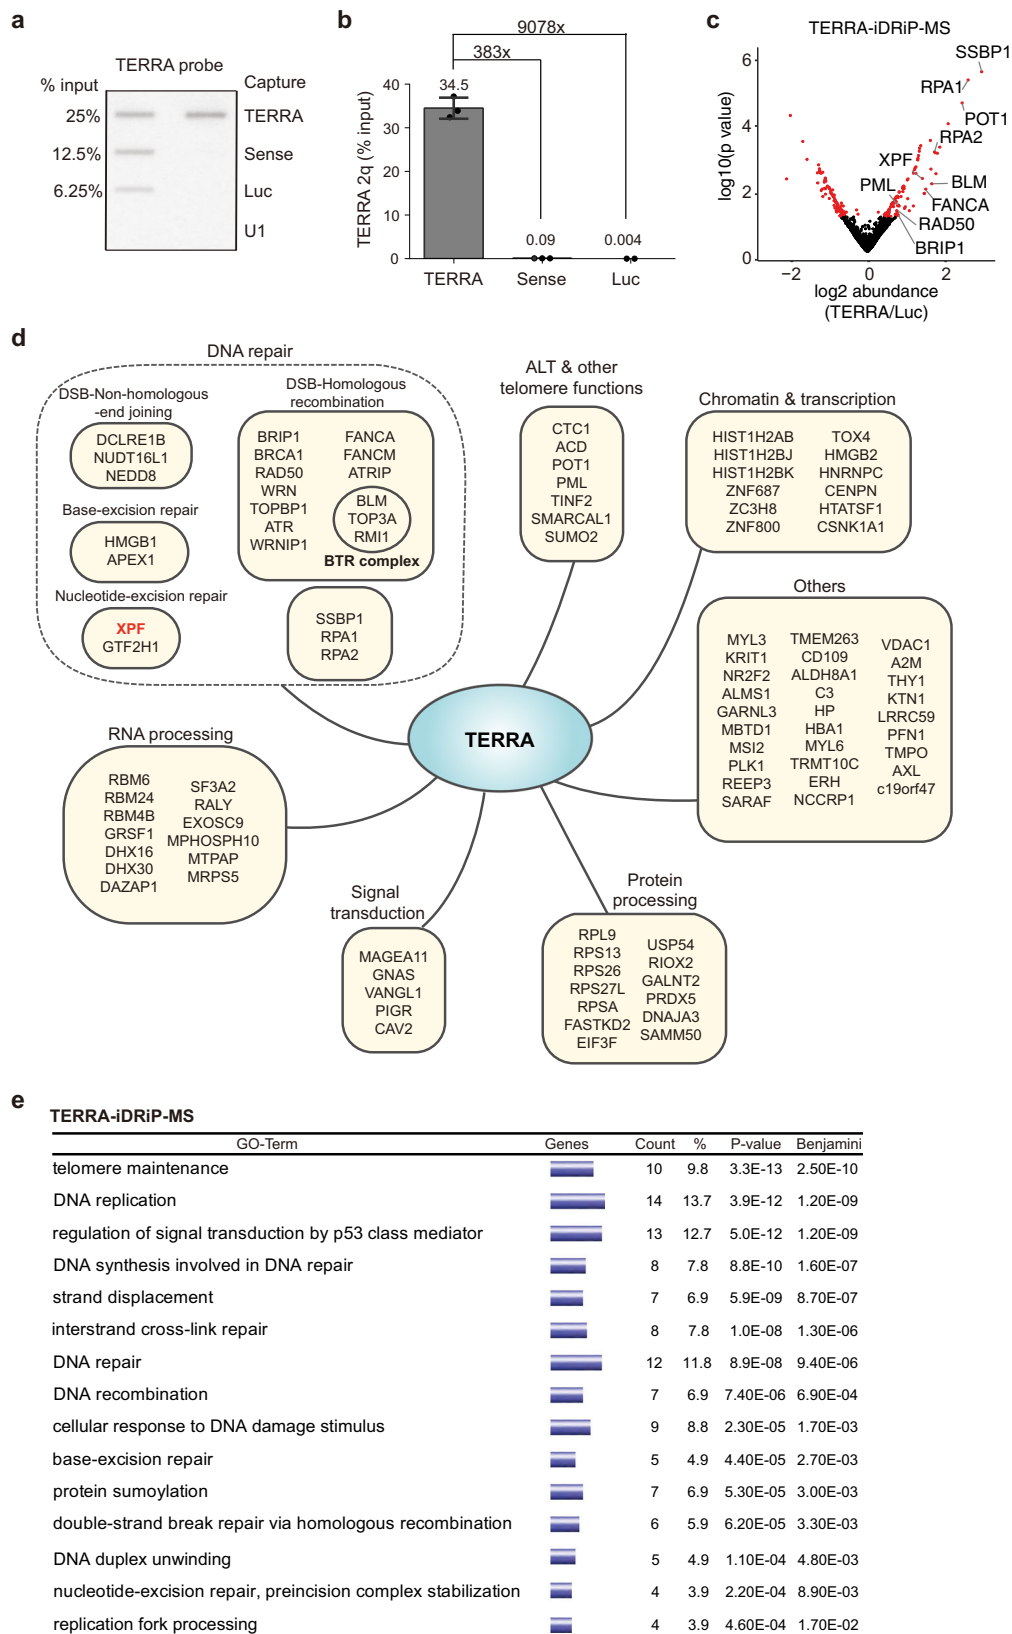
a

TERRA probe

% input

Capture

25%

TERRA

12.5%

Sense

6.25%

Luc

U1

b

9078x

383x

TERRA 2q (% input)

40

30

20

10

0

34.5

0.09

0.004

TERRA

Sense

Luc

c

TERRA-iDRiP-MS

log10(p value)

6

4

2

0

−2

0

2

log2 abundance (TERRA/Luc)

SSBP1

RPA1

POT1

RPA2

XPF

PML

BLM

FANCA

RAD50

BRIP1

d

DNA repair

DSB-Non-homologous -end joining

DCLRE1B
NUDT16L1
NEDD8

DSB-Homologous recombination

BRIP1
BRCA1
RAD50
WRN
TOPBP1
ATR
WRNIP1

FANCA
FANCM
ATRIP

BLM
TOP3A
RMI1

BTR complex

Base-excision repair

HMGB1
APEX1

Nucleotide-excision repair

XPF
GTF2H1

SSBP1
RPA1
RPA2

ALT & other telomere functions

CTC1
ACD
POT1
PML
TINF2
SMARCAL1
SUMO2

Chromatin & transcription

HIST1H2AB
HIST1H2BJ
HIST1H2BK
ZNF687
ZC3H8
ZNF800

TOX4
HMGB2
HNRNPC
CENPN
HTATSF1
CSNK1A1

Others

MYL3
KRIT1
NR2F2
ALMS1
GARNL3
MBTD1
MSI2
PLK1
REEP3
SARAF

TMEM263
CD109
ALDH8A1
C3
HP
HBA1
MYL6
TRMT10C
ERH
NCCRP1

VDAC1
A2M
THY1
KTN1
LRRC59
PFN1
TMPO
AXL
c19orf47

TERRA

RNA processing

RBM6
RBM24
RBM4B
GRSF1
DHX16
DHX30
DAZAP1

SF3A2
RALY
EXOSC9
MPHOSPH10
MTPAP
MRPS5

Signal transduction

MAGEA11
GNAS
VANGL1
PIGR
CAV2

Protein processing

RPL9
RPS13
RPS26
RPS27L
RPSA
FASTKD2
EIF3F

USP54
RIOX2
GALNT2
PRDX5
DNAJA3
SAMM50

e

TERRA-iDRiP-MS

| GO-Term | Genes | Count | % | P-value | Benjamini |
|---|---|---|---|---|---|
| telomere maintenance | | 10 | 9.8 | 3.3E-13 | 2.50E-10 |
| DNA replication | | 14 | 13.7 | 3.9E-12 | 1.20E-09 |
| regulation of signal transduction by p53 class mediator | | 13 | 12.7 | 5.0E-12 | 1.20E-09 |
| DNA synthesis involved in DNA repair | | 8 | 7.8 | 8.8E-10 | 1.60E-07 |
| strand displacement | | 7 | 6.9 | 5.9E-09 | 8.70E-07 |
| interstrand cross-link repair | | 8 | 7.8 | 1.0E-08 | 1.30E-06 |
| DNA repair | | 12 | 11.8 | 8.9E-08 | 9.40E-06 |
| DNA recombination | | 7 | 6.9 | 7.40E-06 | 6.90E-04 |
| cellular response to DNA damage stimulus | | 9 | 8.8 | 2.30E-05 | 1.70E-03 |
| base-excision repair | | 5 | 4.9 | 4.40E-05 | 2.70E-03 |
| protein sumoylation | | 7 | 6.9 | 5.30E-05 | 3.00E-03 |
| double-strand break repair via homologous recombination | | 6 | 5.9 | 6.20E-05 | 3.30E-03 |
| DNA duplex unwinding | | 5 | 4.9 | 1.10E-04 | 4.80E-03 |
| nucleotide-excision repair, preincision complex stabilization | | 4 | 3.9 | 2.20E-04 | 8.90E-03 |
| replication fork processing | | 4 | 3.9 | 4.60E-04 | 1.70E-02 |